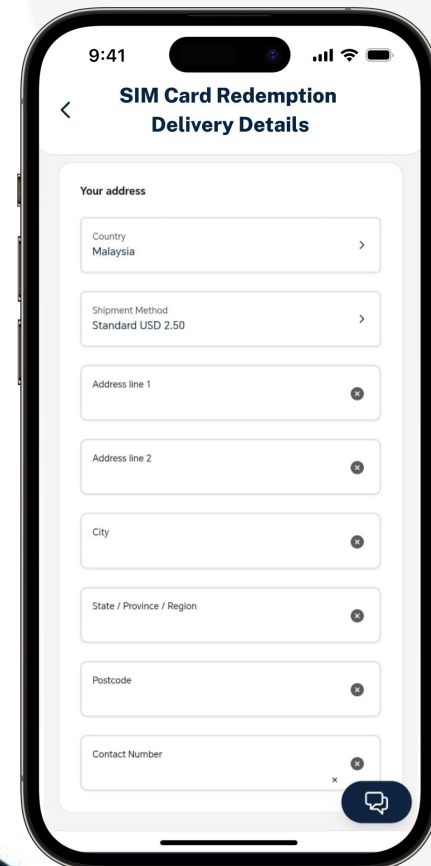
9:41

<

SIM Card Redemption Delivery Details

Your address

Country
Malaysia
>

Shipment Method
Standard USD 2.50
>

Address line 1

Address line 2

City

State / Province / Region

Postcode

Contact Number

×